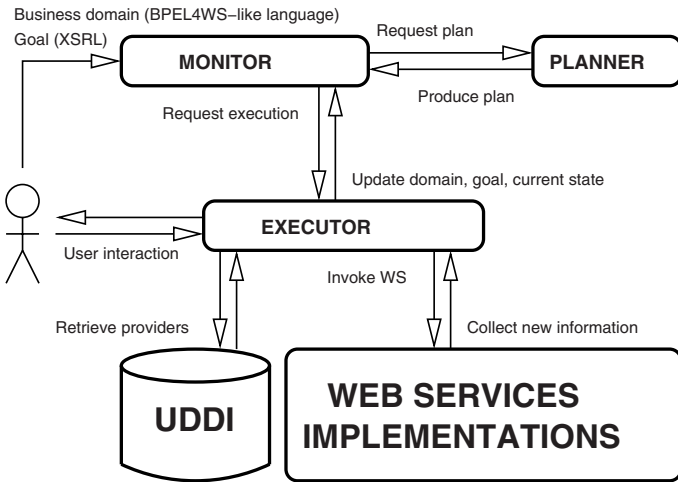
Business domain (BPEL4WS−like language)
Goal (XSRL)

Request plan

MONITOR

PLANNER

Produce plan

Request execution

Update domain, goal, current state

EXECUTOR

User interaction

Invoke WS

Retrieve providers

Collect new information

UDDI

WEB SERVICES IMPLEMENTATIONS